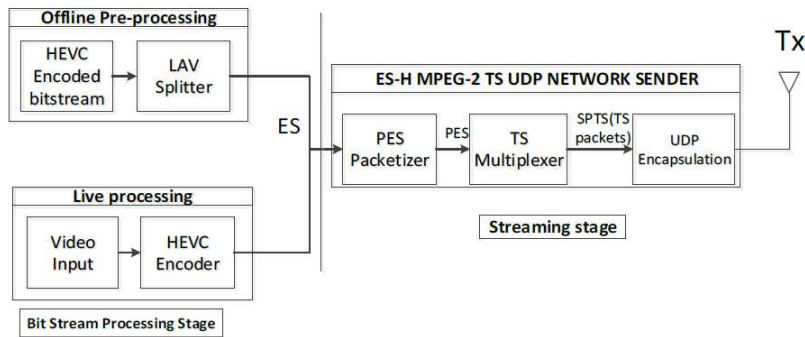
Offline Pre-processing

HEVC Encoded bitstream

LAV Splitter

Live processing

Video Input

HEVC Encoder

Bit Stream Processing Stage

ES

ES-H MPEG-2 TS UDP NETWORK SENDER

PES Packetizer

PES

TS Multiplexer

SPTS(TS packets)

UDP Encapsulation

Tx

Streaming stage